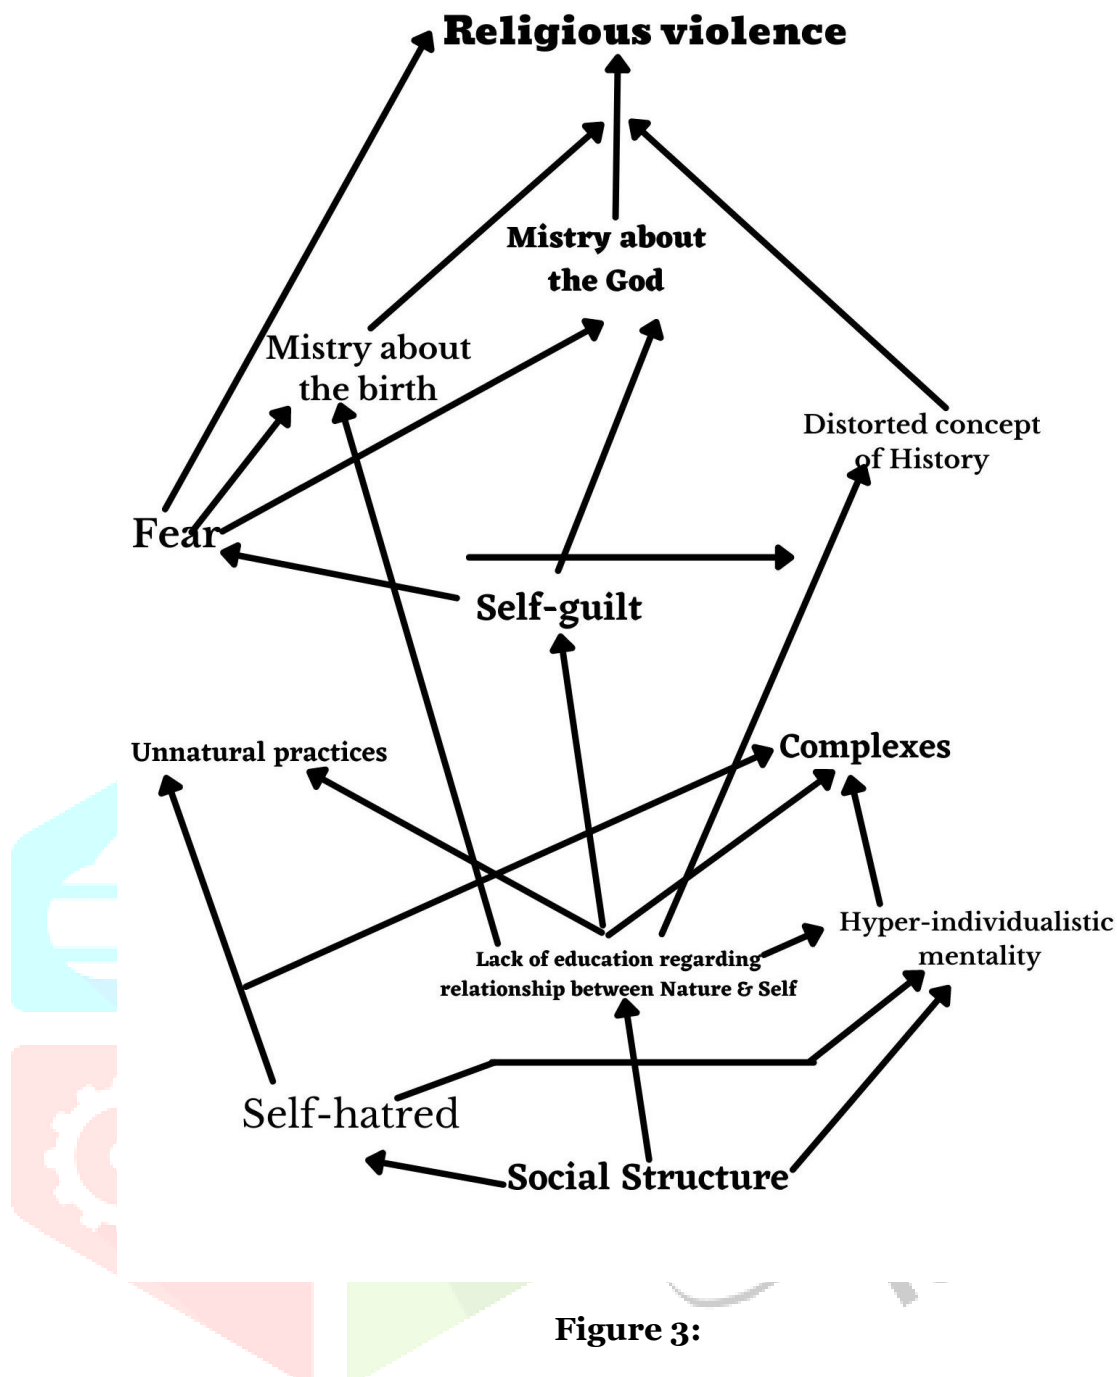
Religious violence

Mistry about the God

Mistry about the birth

Distorted concept of History

Fear

Self-guilt

Unnatural practices

Complexes

Hyper-individualistic mentality

Lack of education regarding relationship between Nature & Self

Self-hatred

Social Structure

Figure 3: